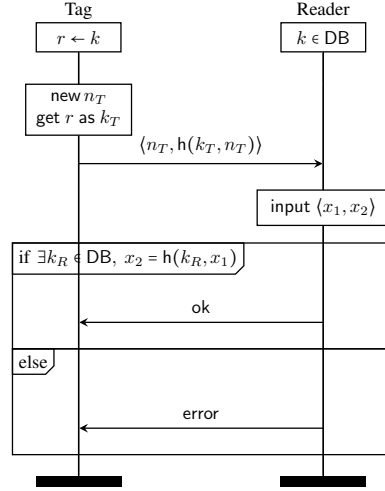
Tag

Reader

$r \leftarrow k$

$k \in$ DB

new $n_T$
get $r$ as $k_T$

$\langle n_T, \mathsf{h}(k_T, n_T)\rangle$

input $\langle x_1, x_2\rangle$

if $\exists k_R \in$ DB, $x_2 = \mathsf{h}(k_R, x_1)$

ok

else

error